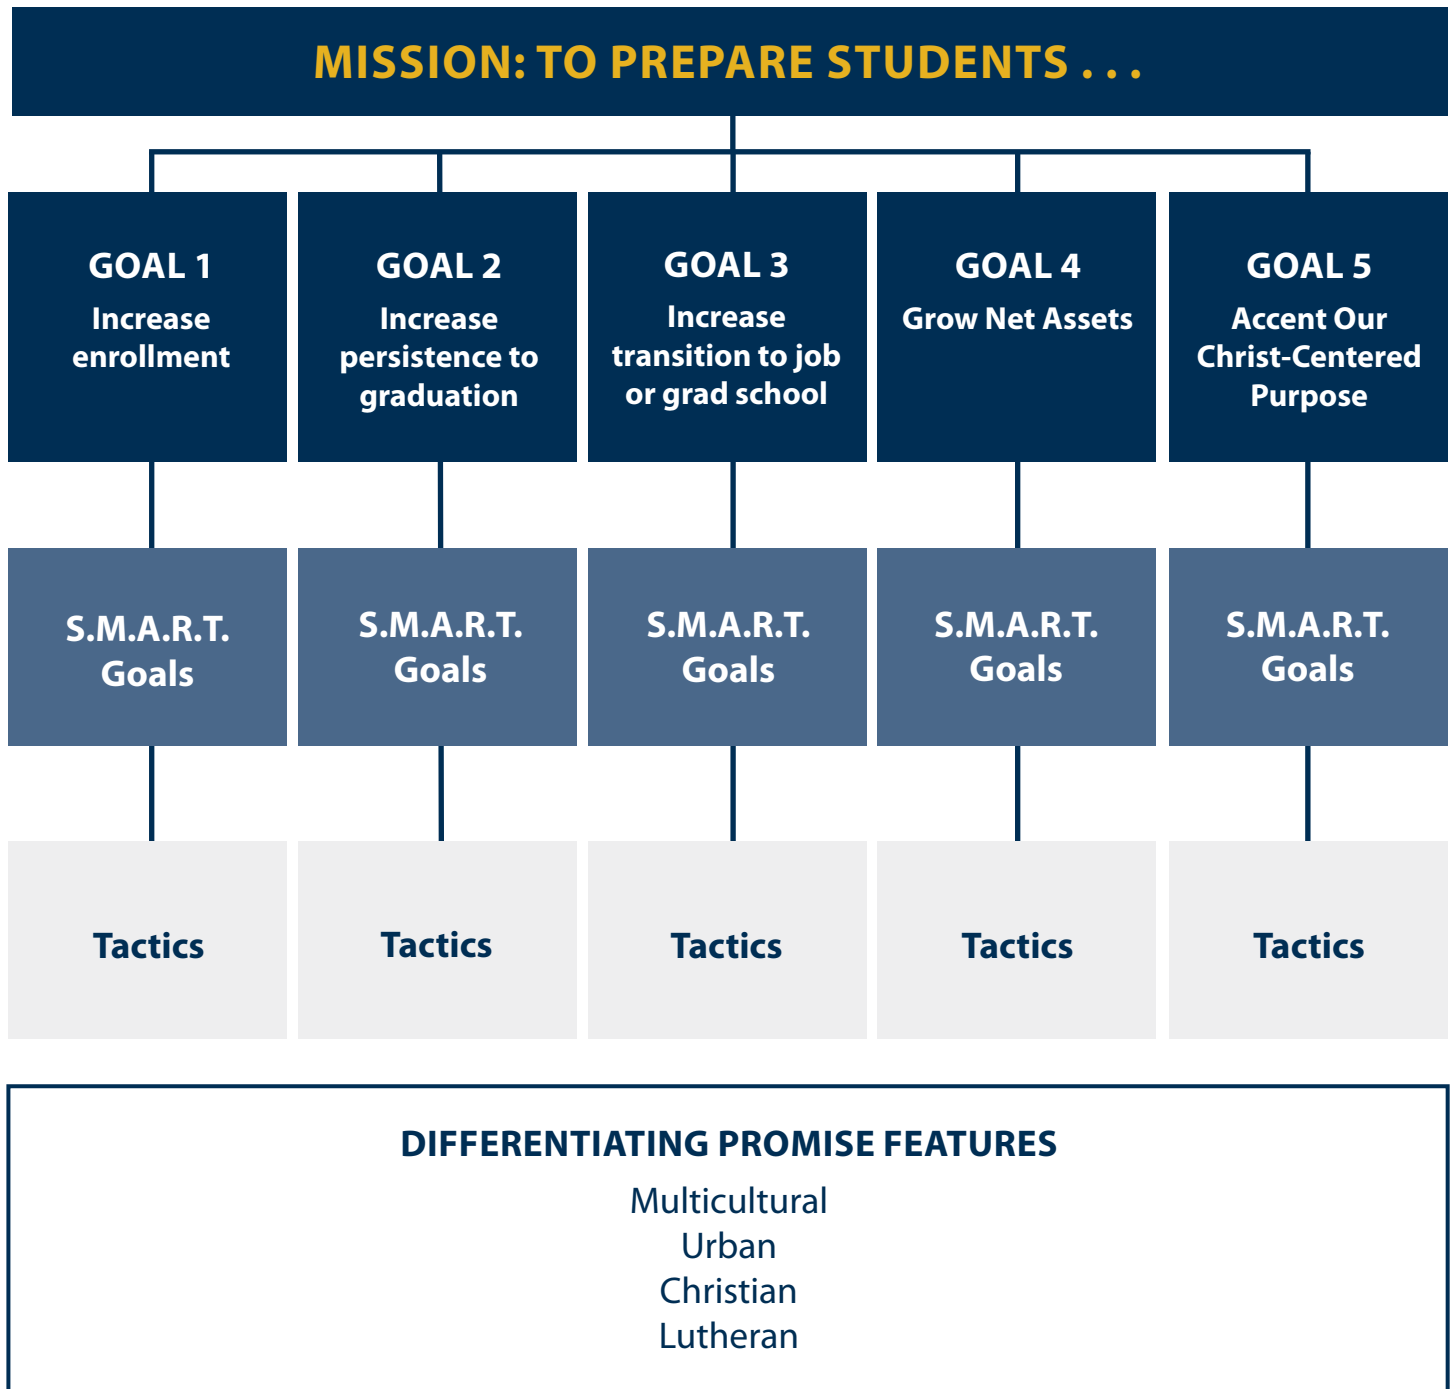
MISSION: TO PREPARE STUDENTS . . .

GOAL 1
Increase enrollment

GOAL 2
Increase persistence to graduation

GOAL 3
Increase transition to job or grad school

GOAL 4
Grow Net Assets

GOAL 5
Accent Our Christ-Centered Purpose

S.M.A.R.T. Goals

S.M.A.R.T. Goals

S.M.A.R.T. Goals

S.M.A.R.T. Goals

S.M.A.R.T. Goals

Tactics

Tactics

Tactics

Tactics

Tactics

DIFFERENTIATING PROMISE FEATURES
Multicultural
Urban
Christian
Lutheran